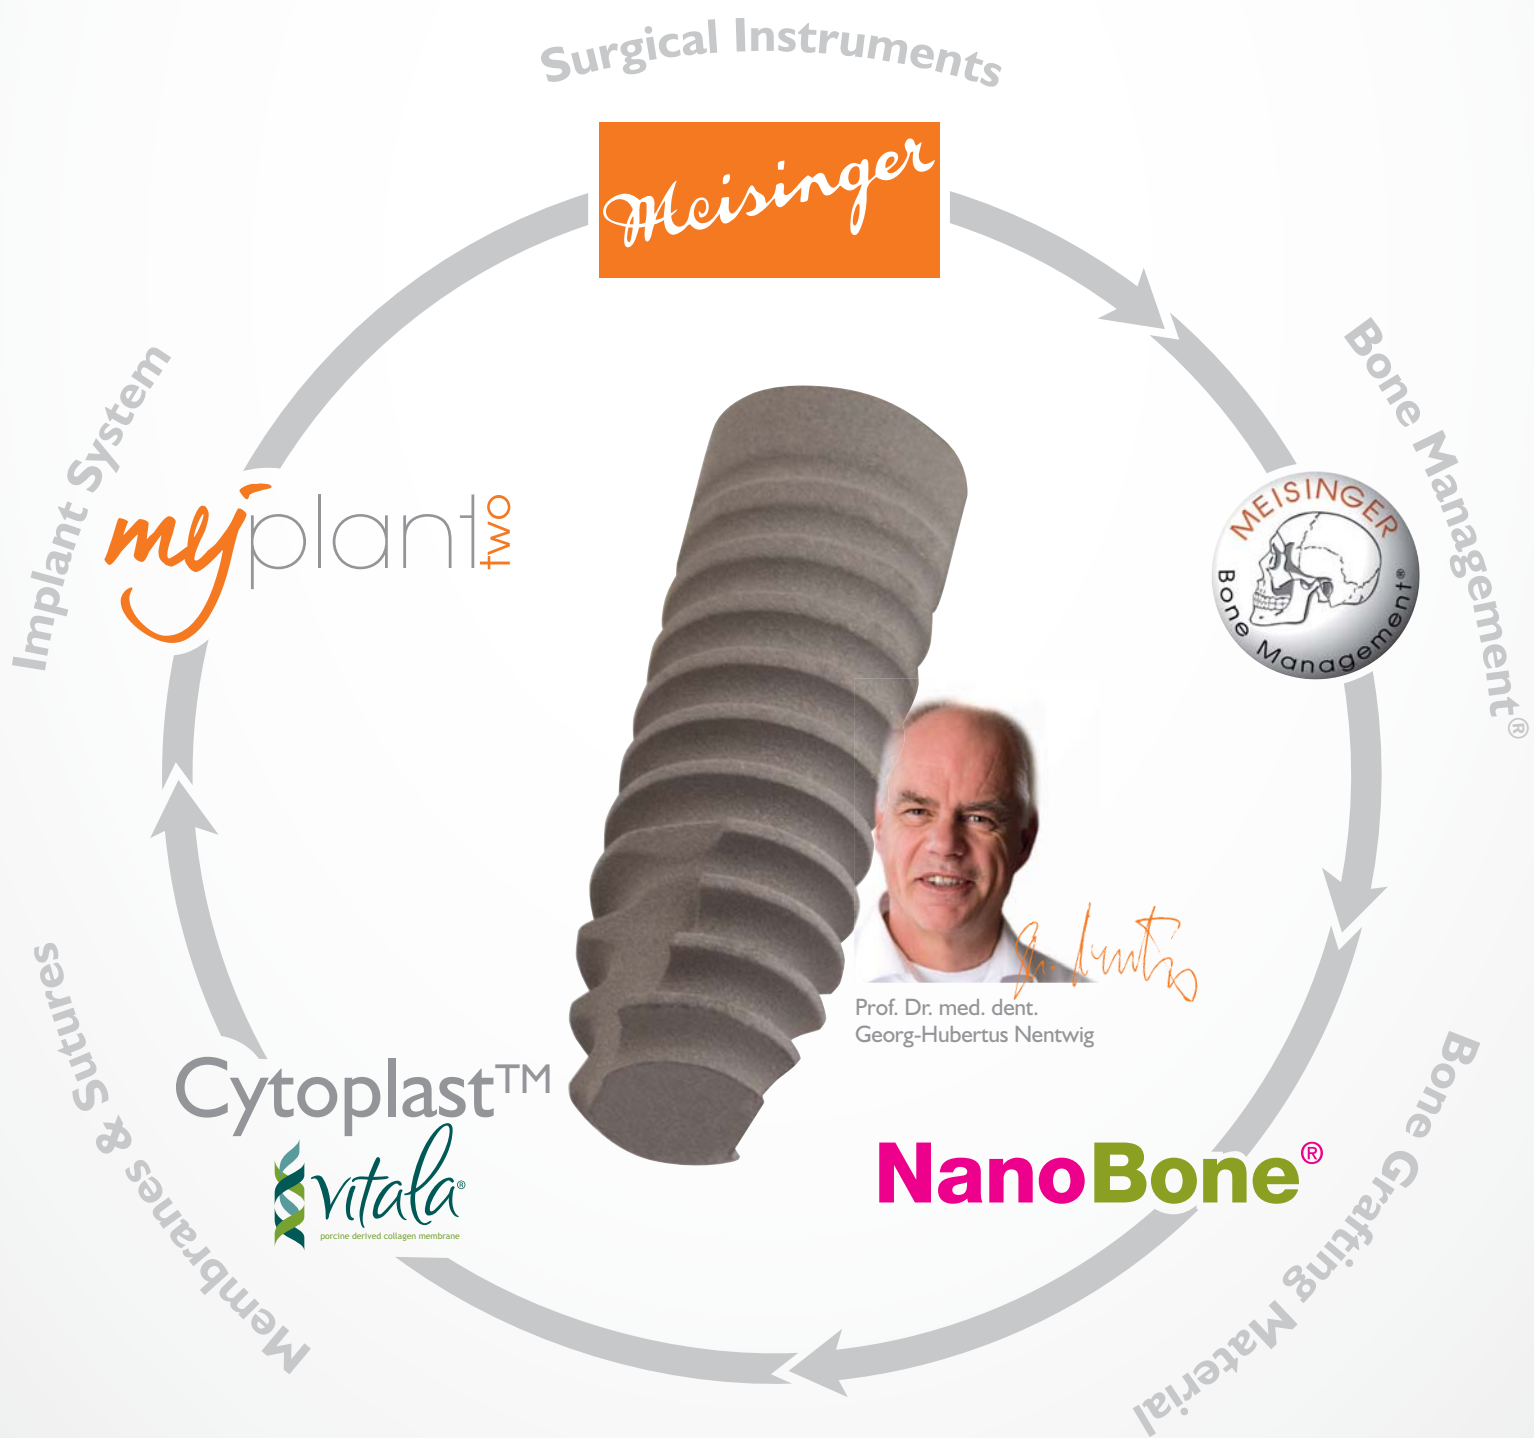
Surgical Instruments

Meisinger

Bone Management®

MEISINGER
Bone Management®

Bone Grafting Material

NanoBone®

Prof. Dr. med. dent.
Georg-Hubertus Nentwig

Membranes & Sutures

Cytoplast™

vitala®
porcine derived collagen membrane

Implant System

myplant two